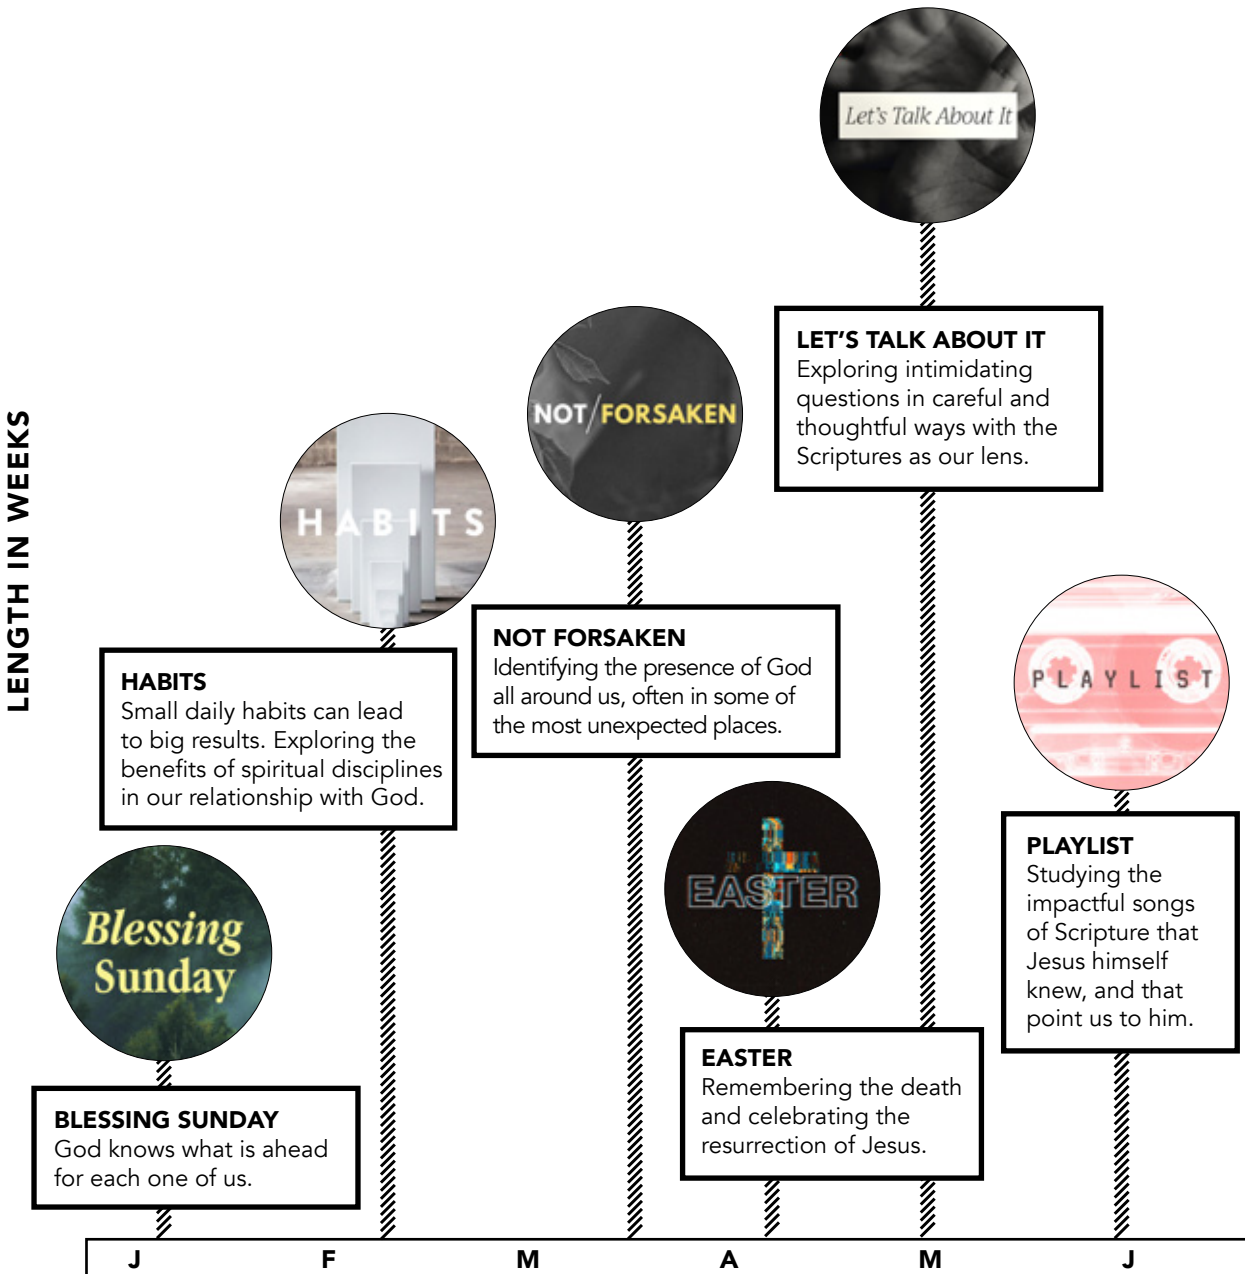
LENGTH IN WEEKS

Let's Talk About It

LET'S TALK ABOUT IT
Exploring intimidating questions in careful and thoughtful ways with the Scriptures as our lens.

NOT/FORSAKEN

NOT FORSAKEN
Identifying the presence of God all around us, often in some of the most unexpected places.

HABITS

HABITS
Small daily habits can lead to big results. Exploring the benefits of spiritual disciplines in our relationship with God.

PLAYLIST

PLAYLIST
Studying the impactful songs of Scripture that Jesus himself knew, and that point us to him.

Blessing Sunday

EASTER

EASTER
Remembering the death and celebrating the resurrection of Jesus.

BLESSING SUNDAY
God knows what is ahead for each one of us.

J F M A M J